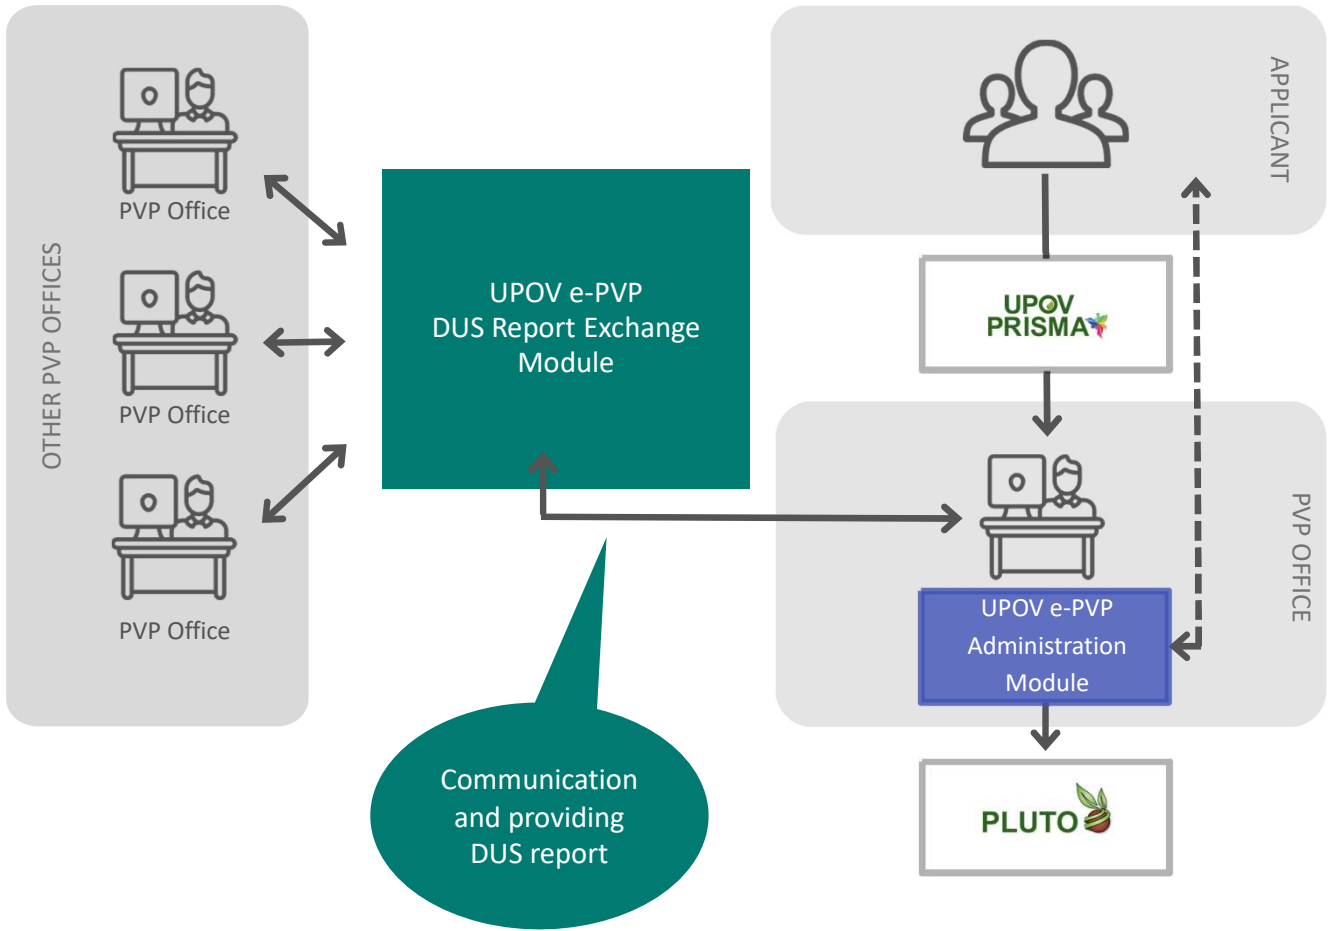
OTHER PVP OFFICES

PVP Office

PVP Office

PVP Office

UPOV e-PVP
DUS Report Exchange
Module

Communication and providing DUS report

APPLICANT

UPOV
PRISMA

PVP OFFICE

UPOV e-PVP
Administration
Module

PLUTO